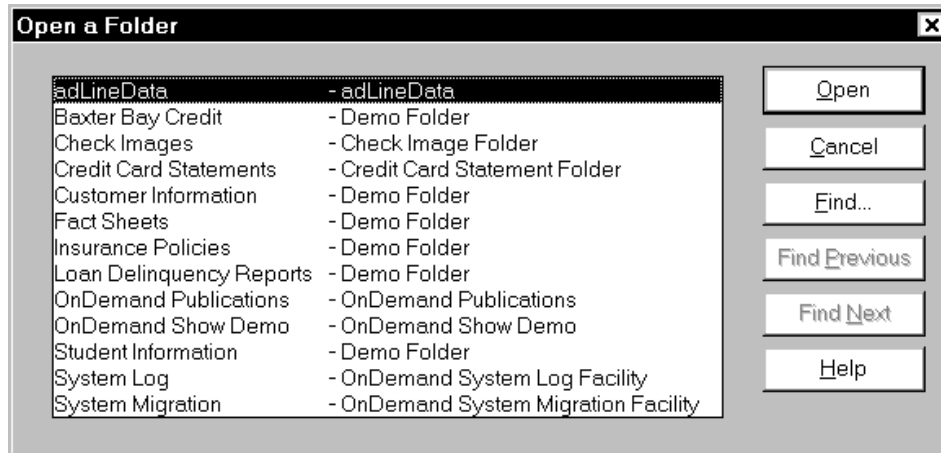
Open a Folder

| | |
|---|---|
| adLineData | - adLineData |
| Baxter Bay Credit | - Demo Folder |
| Check Images | - Check Image Folder |
| Credit Card Statements | - Credit Card Statement Folder |
| Customer Information | - Demo Folder |
| Fact Sheets | - Demo Folder |
| Insurance Policies | - Demo Folder |
| Loan Delinquency Reports | - Demo Folder |
| OnDemand Publications | - OnDemand Publications |
| OnDemand Show Demo | - OnDemand Show Demo |
| Student Information | - Demo Folder |
| System Log | - OnDemand System Log Facility |
| System Migration | - OnDemand System Migration Facility |

Open
Cancel
Find...
Find Previous
Find Next
Help